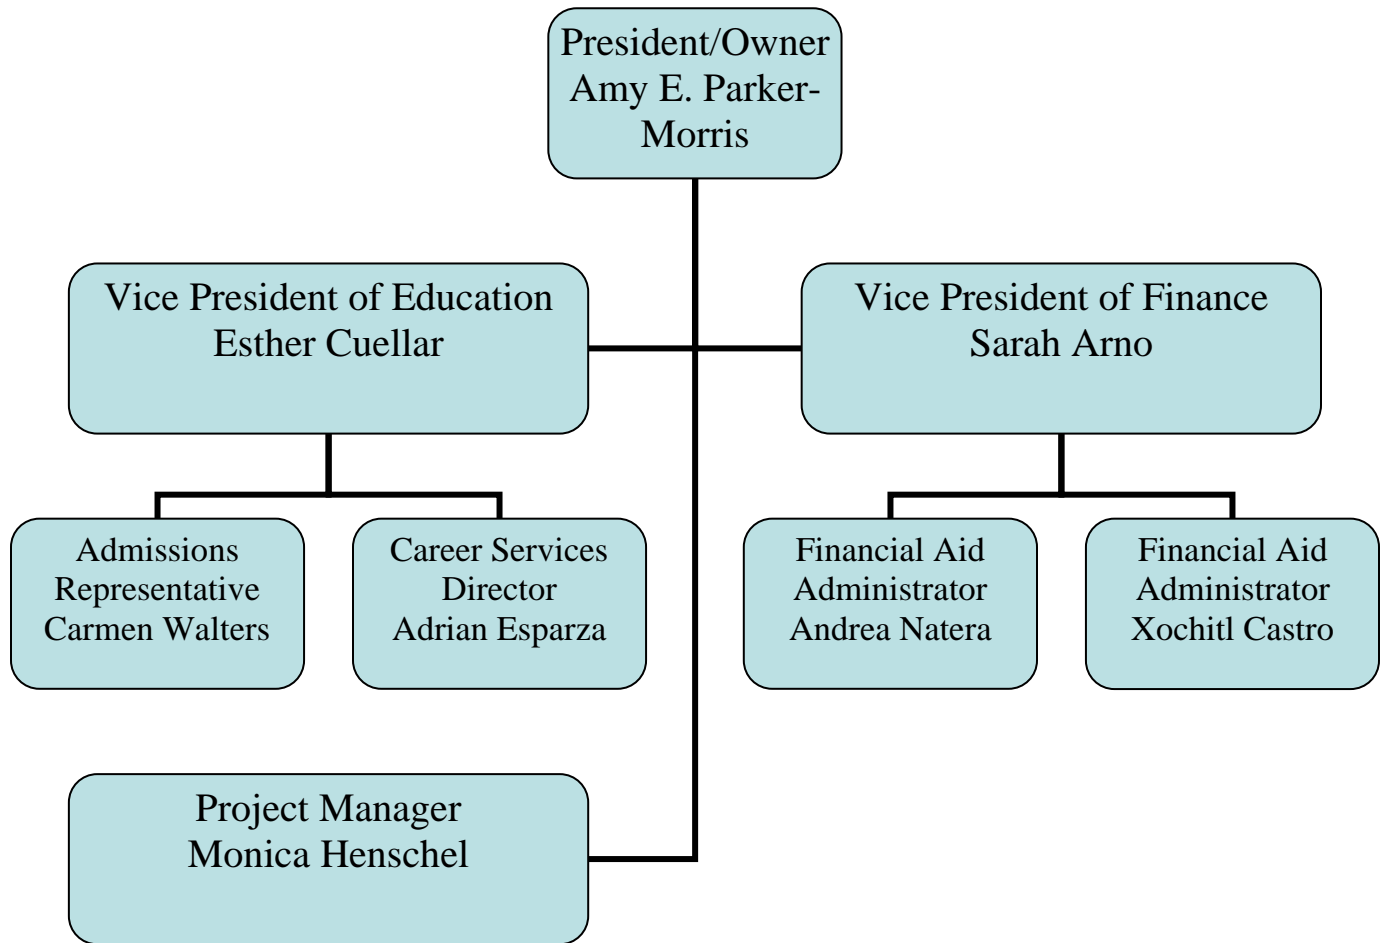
President/Owner
Amy E. Parker-Morris

Vice President of Education
Esther Cuellar

Vice President of Finance
Sarah Arno

Admissions Representative
Carmen Walters

Career Services Director
Adrian Esparza

Financial Aid Administrator
Andrea Natera

Financial Aid Administrator
Xochitl Castro

Project Manager
Monica Henschel